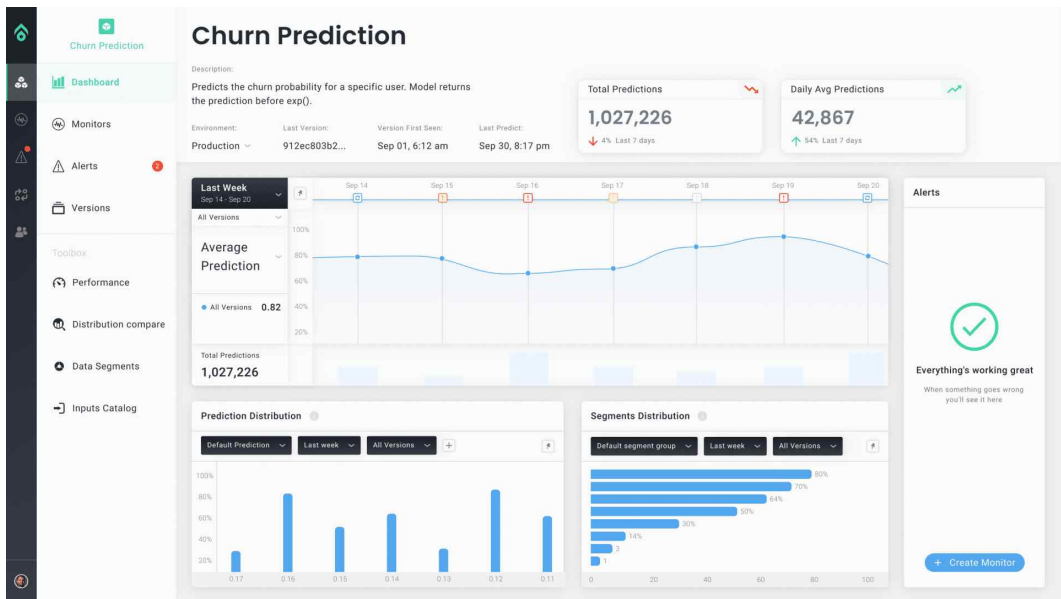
Churn Prediction

Dashboard

Monitors

Alerts 2

Versions

Toolbox

Performance

Distribution compare

Data Segments

Inputs Catalog

Churn Prediction

Description:

Predicts the churn probability for a specific user. Model returns the prediction before exp().

Environment: Production

Last Version: 912ec803b2...

Version First Seen: Sep 01, 6:12 am

Last Predict: Sep 30, 8:17 pm

Total Predictions
1,027,226
4% Last 7 days

Daily Avg Predictions
42,867
54% Last 7 days

Last Week
Sep 14 - Sep 20

All Versions

Average Prediction

All Versions 0.82

Total Predictions
1,027,226

Sep 14 Sep 15 Sep 16 Sep 17 Sep 18 Sep 19 Sep 20

100%
80%
60%
40%
20%

Alerts

Everything's working great

When something goes wrong you'll see it here

+ Create Monitor

Prediction Distribution

Default Prediction | Last week | All Versions | +

100%
80%
60%
40%
20%

0.17 0.16 0.15 0.14 0.13 0.12 0.11

Segments Distribution

Default segment group | Last week | All Versions

80%
70%
64%
50%
30%
14%
3
1

0 20 40 60 80 100